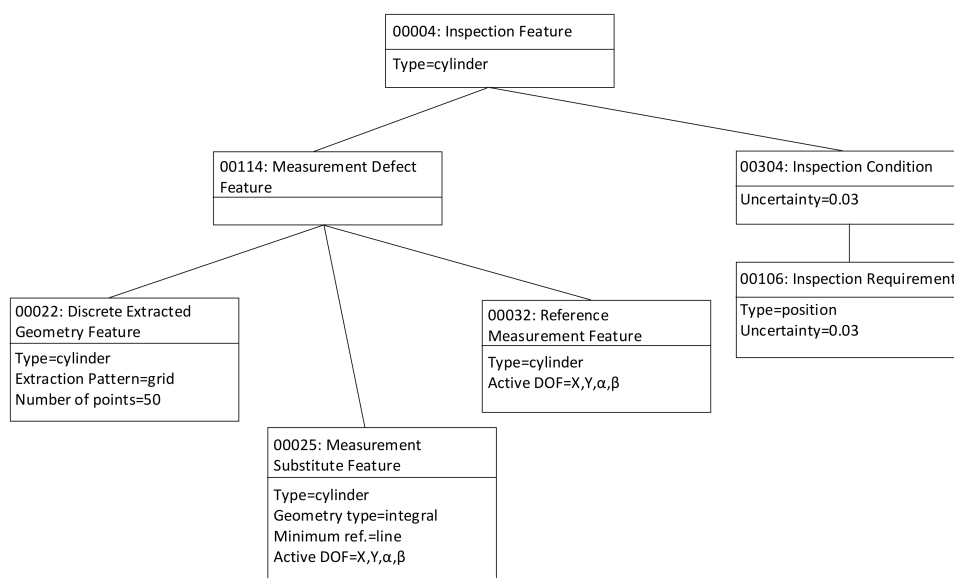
00004: Inspection Feature

Type=cylinder

00114: Measurement Defect Feature

00304: Inspection Condition

Uncertainty=0.03

00106: Inspection Requirement

Type=position
Uncertainty=0.03

00022: Discrete Extracted Geometry Feature

Type=cylinder
Extraction Pattern=grid
Number of points=50

00032: Reference Measurement Feature

Type=cylinder
Active DOF=X,Y,α,β

00025: Measurement Substitute Feature

Type=cylinder
Geometry type=integral
Minimum ref.=line
Active DOF=X,Y,α,β